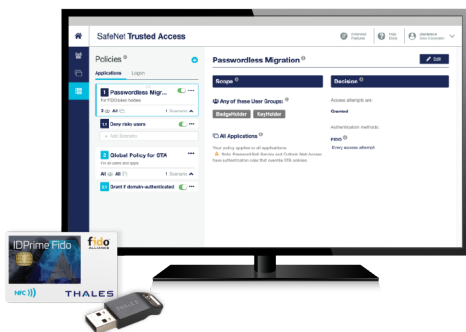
SafeNet Trusted Access

Policies

Applications Login

1 Passwordless Migr...
For FIDO token holders
All 1 Scenario

1.1 Deny risky users

+ Add Scenario

2 Global Policy for STA
For all users and apps
All 1 Scenario

2.1 Grant if domain-authenticated

Passwordless Migration

Edit

Scope

Any of these User Groups:
BadgeHolder KeyHolder

All Applications
Your policy applies to all applications
Note: Passwordless Scenario and Failover Next Access have authentication rules that override STA policies

Decision

Access attempts are:
Granted

Authentication methods:
FIDO
Every access attempt

IDPrime Fido
fido ALLIANCE
NFC
THALES
THALES